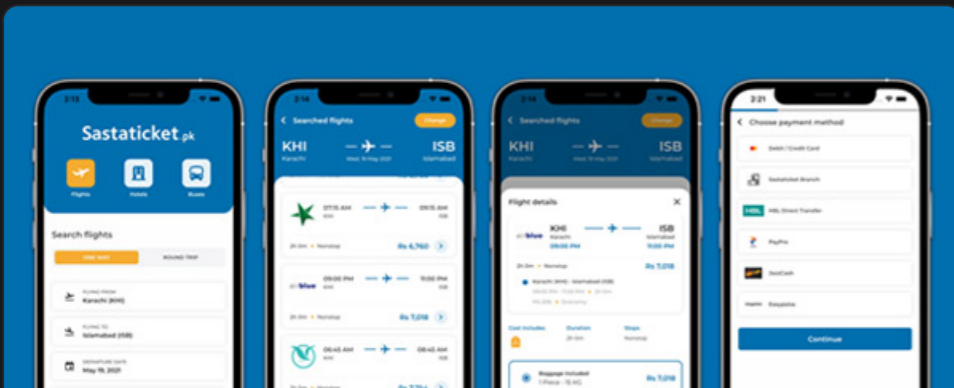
2:13

Sastaticket pk

Flights Hotels Buses

Search flights

ONE WAY ROUND TRIP

FLYING FROM
Karachi (KHI)

FLYING TO
Islamabad (ISB)

DEPARTURE DATE
May 19, 2021

2:14

Searched flights Change

KHI Karachi ISB Islamabad

07:15 AM 09:15 AM
2h 0m • Nonstop Rs 6,760

09:00 PM 11:00 PM
2h 0m • Nonstop Rs 7,018

06:45 AM 08:45 AM

Searched flights Change

KHI ISB

Flight details

KHI ISB
09:00 PM 11:00 PM

2h 0m • Nonstop Rs 7,018

Karachi (KHI) - Islamabad (ISB)

Cost includes Duration Stops
2h 0m Nonstop

Baggage included Rs 7,018

2:21

Choose payment method

Debit / Credit Card

Sastaticket Branch

HBL Direct Transfer

PayPro

JazzCash

Easypaisa

Continue